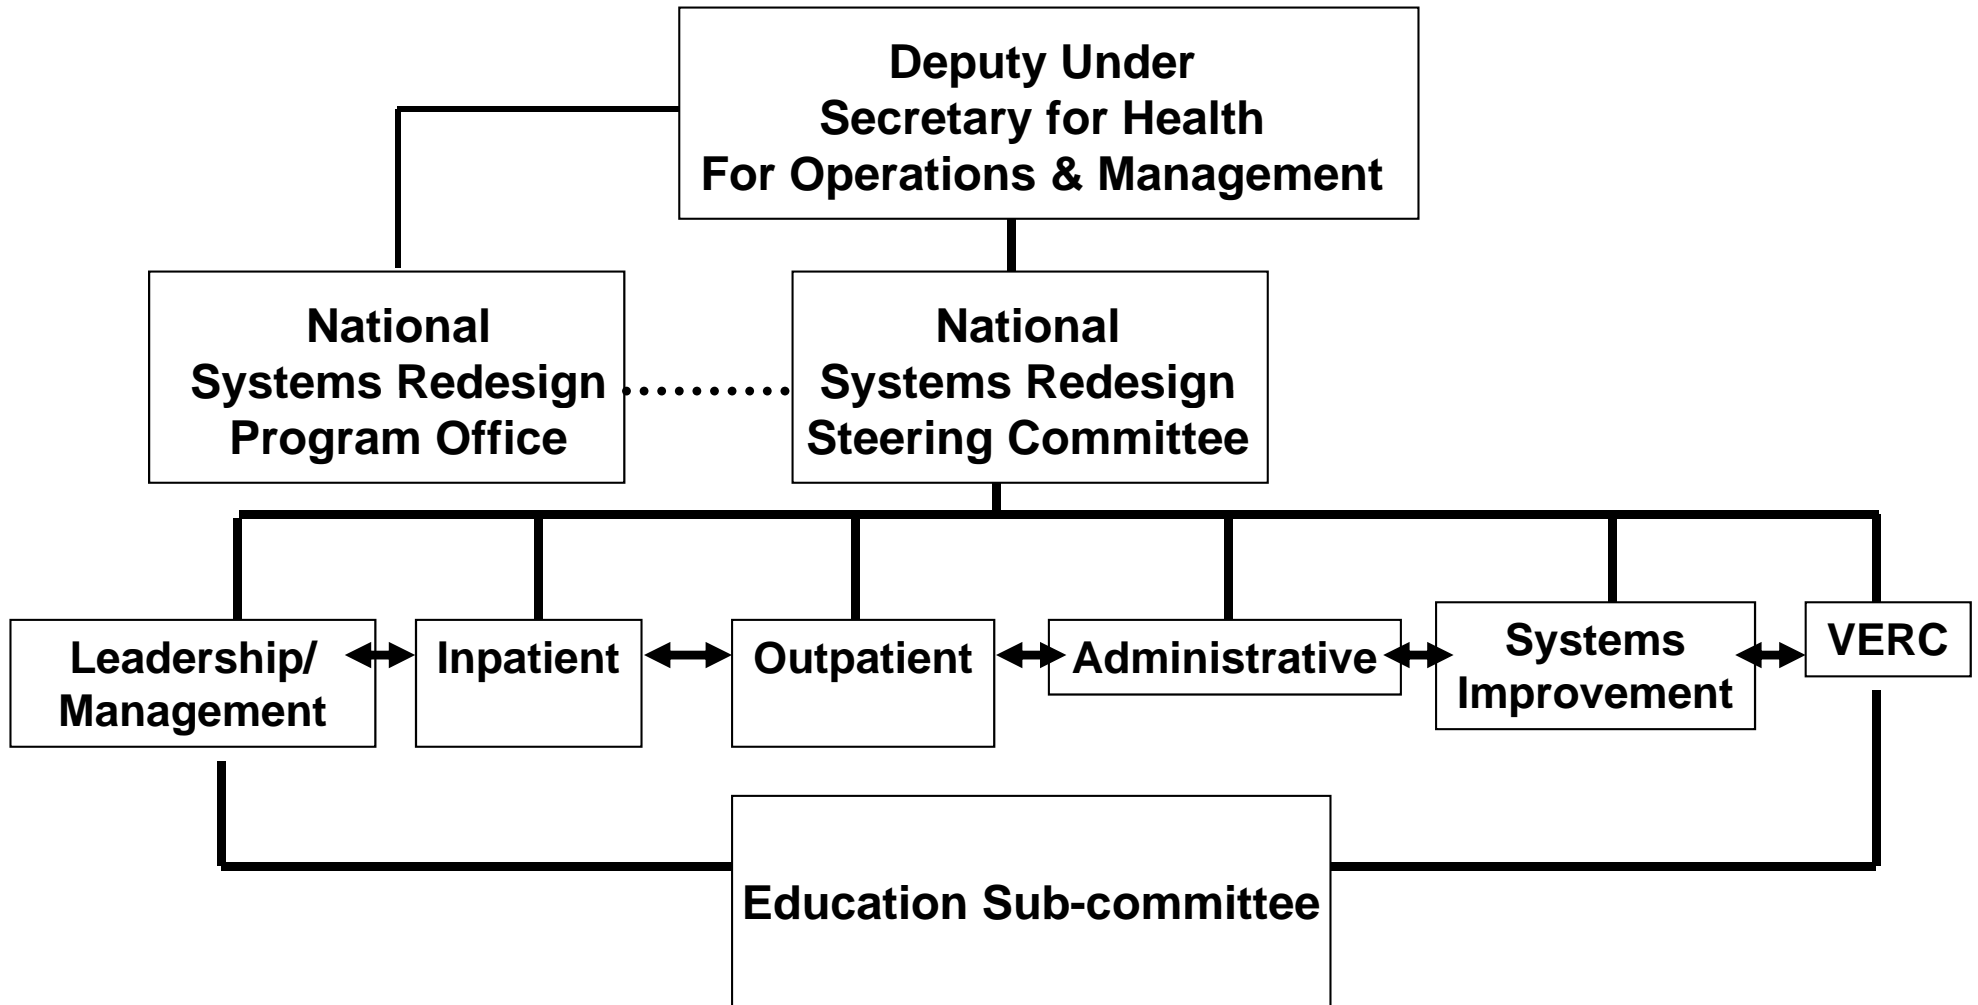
Deputy Under
Secretary for Health
For Operations & Management

National
Systems Redesign
Program Office

National
Systems Redesign
Steering Committee

Leadership/
Management

Inpatient

Outpatient

Administrative

Systems
Improvement

VERC

Education Sub-committee